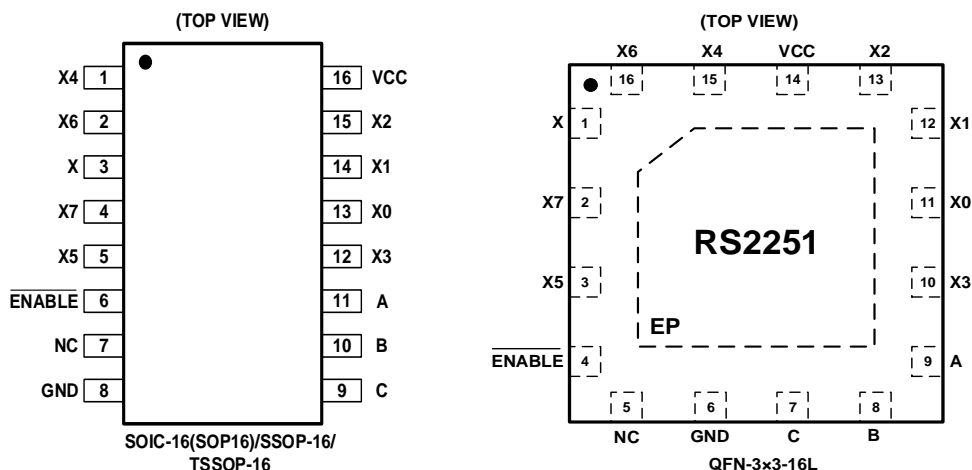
(TOP VIEW)

X4 1
X6 2
X 3
X7 4
X5 5
$\overline{\text{ENABLE}}$ 6
NC 7
GND 8

16 VCC
15 X2
14 X1
13 X0
12 X3
11 A
10 B
9 C

SOIC-16(SOP16)/SSOP-16/ TSSOP-16

(TOP VIEW)

X6 X4 VCC X2
16 15 14 13

X 1
X7 2
X5 3
$\overline{\text{ENABLE}}$ 4

12 X1
11 X0
10 X3
9 A

RS2251

EP

5 6 7 8
NC GND C B

QFN-3×3-16L